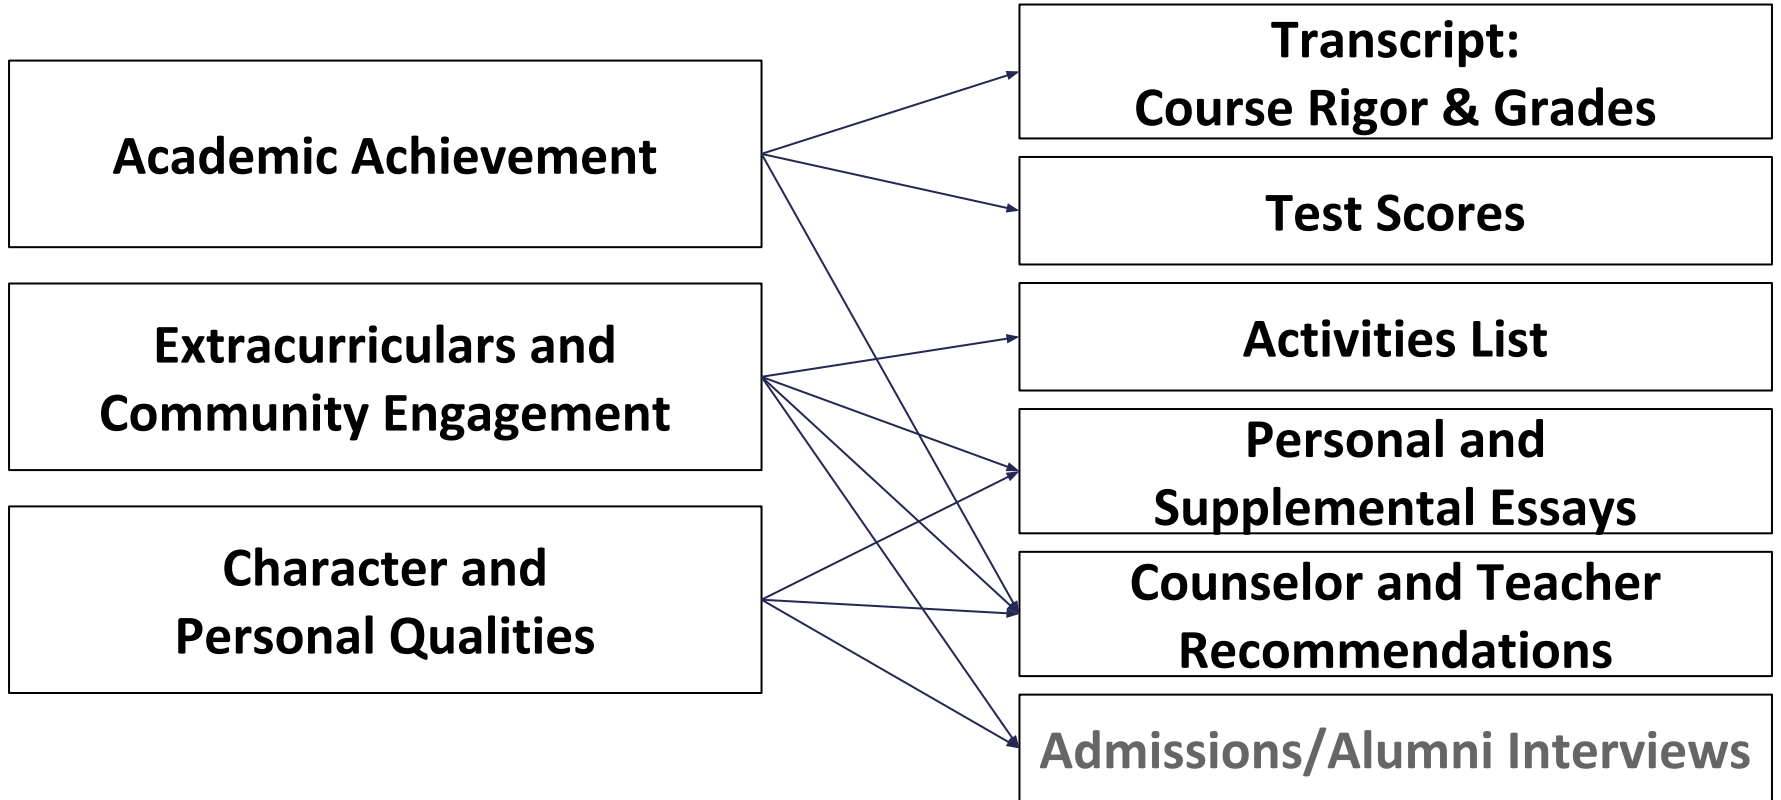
Academic Achievement

Extracurriculars and Community Engagement

Character and Personal Qualities

Transcript: Course Rigor & Grades

Test Scores

Activities List

Personal and Supplemental Essays

Counselor and Teacher Recommendations

Admissions/Alumni Interviews